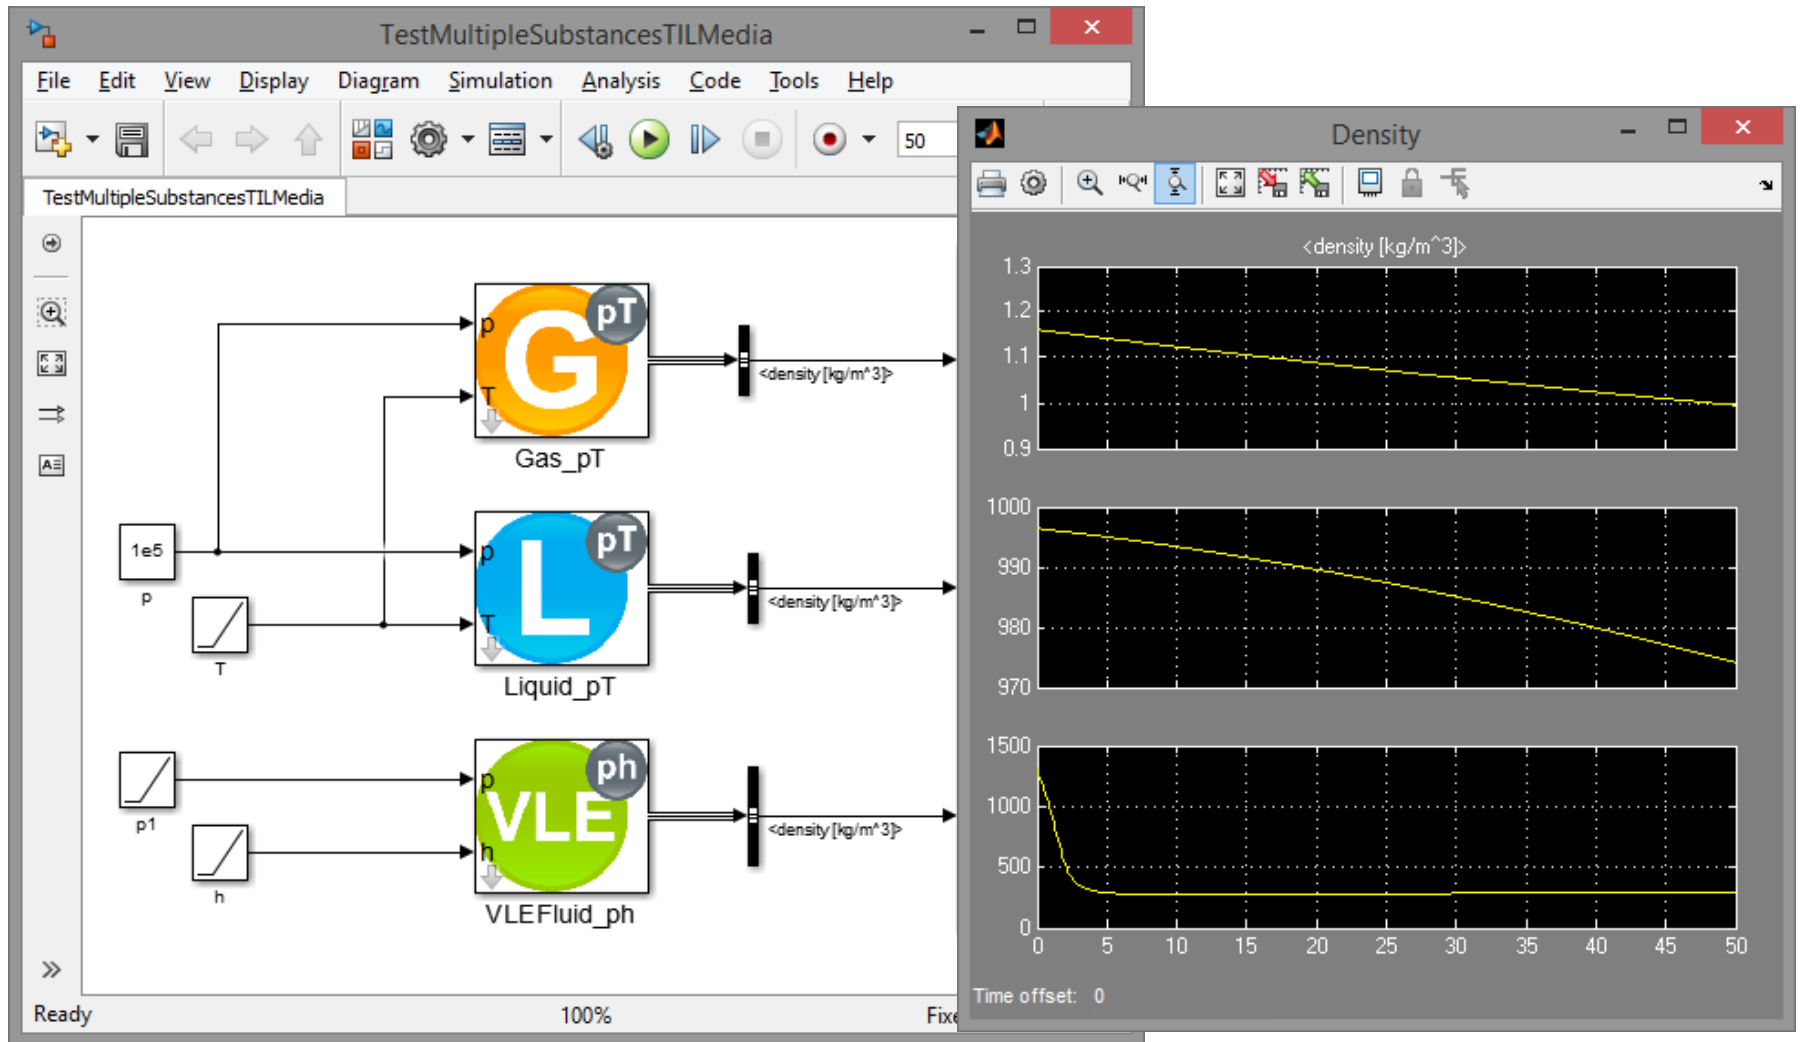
TestMultipleSubstancesTILMedia

File Edit View Display Diagram Simulation Analysis Code Tools Help

50

TestMultipleSubstancesTILMedia

pT
p
G
T
Gas_pT

<density [kg/m^3]>

1e5
p

T

pT
p
L
T
Liquid_pT

<density [kg/m^3]>

p1

h

ph
p
VLE
h
VLEFluid_ph

<density [kg/m^3]>

Ready 100% Fixe

Density

<density [kg/m^3]>

1.3
1.2
1.1
1
0.9

1000
990
980
970

1500
1000
500
0

0 5 10 15 20 25 30 35 40 45 50

Time offset: 0